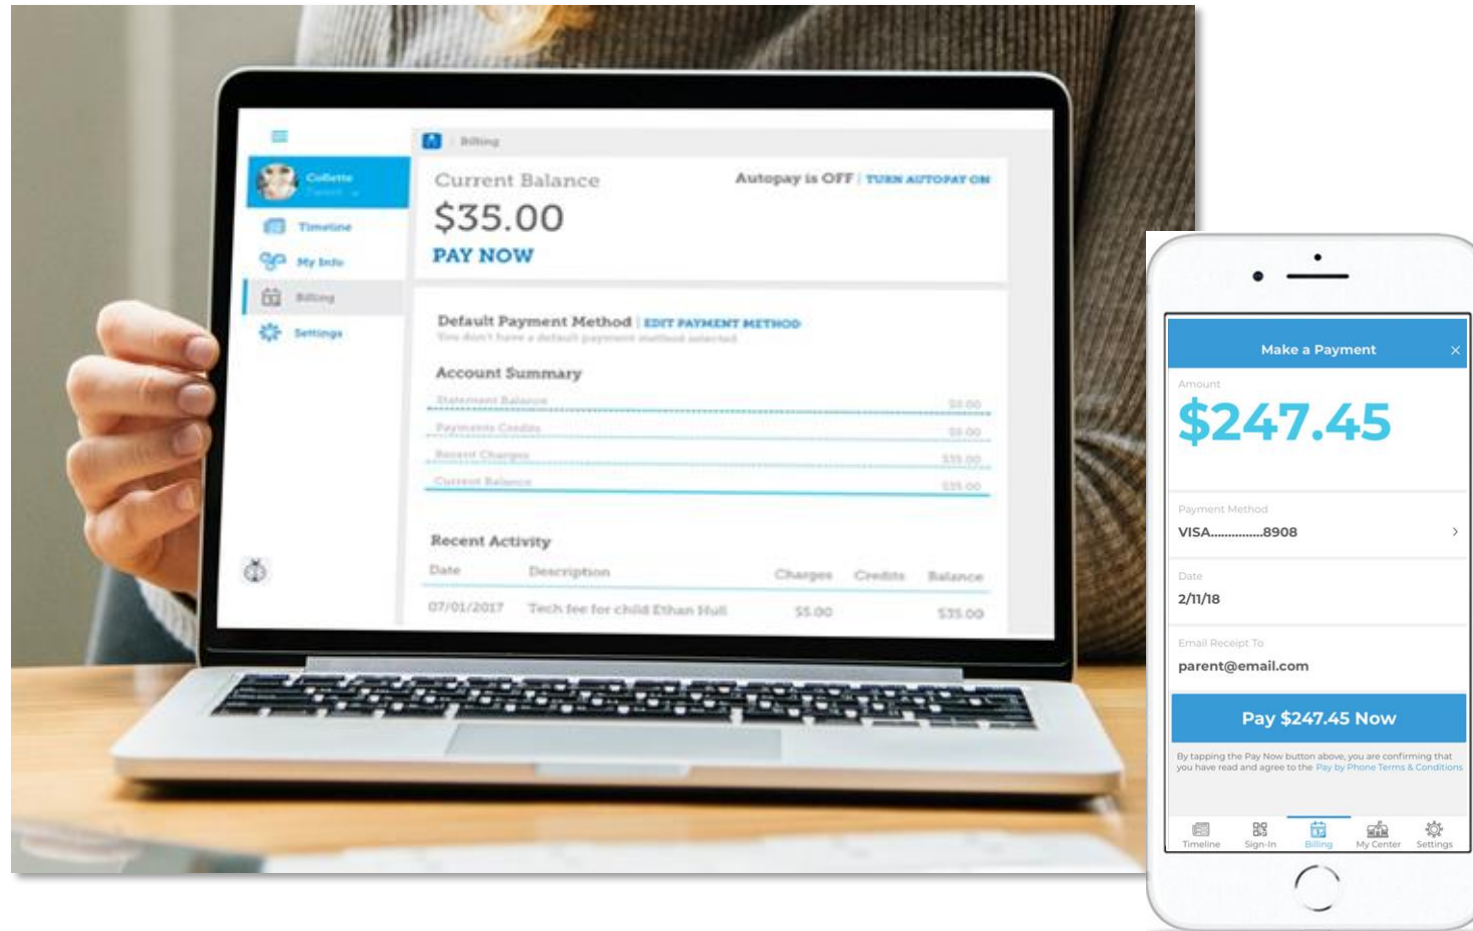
Collette
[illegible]

Timeline
My Info
Billing
Settings

Billing

Current Balance
$35.00
PAY NOW

Autopay is OFF | TURN AUTOPAY ON

Default Payment Method | EDIT PAYMENT METHOD
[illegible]

Account Summary
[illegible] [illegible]
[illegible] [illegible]
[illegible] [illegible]
Current Balance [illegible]

Recent Activity

| Date | Description | Charges | Credits | Balance |
|---|---|---|---|---|
| 07/01/2017 | Tech fee for child Ethan Hull | $5.00 | | $35.00 |

Make a Payment ×
Amount
$247.45

Payment Method
VISA...............8908 ›

Date
2/11/18

Email Receipt To
parent@email.com

Pay $247.45 Now

By tapping the Pay Now button above, you are confirming that you have read and agree to the Pay by Phone Terms & Conditions

Timeline Sign-In Billing My Center Settings